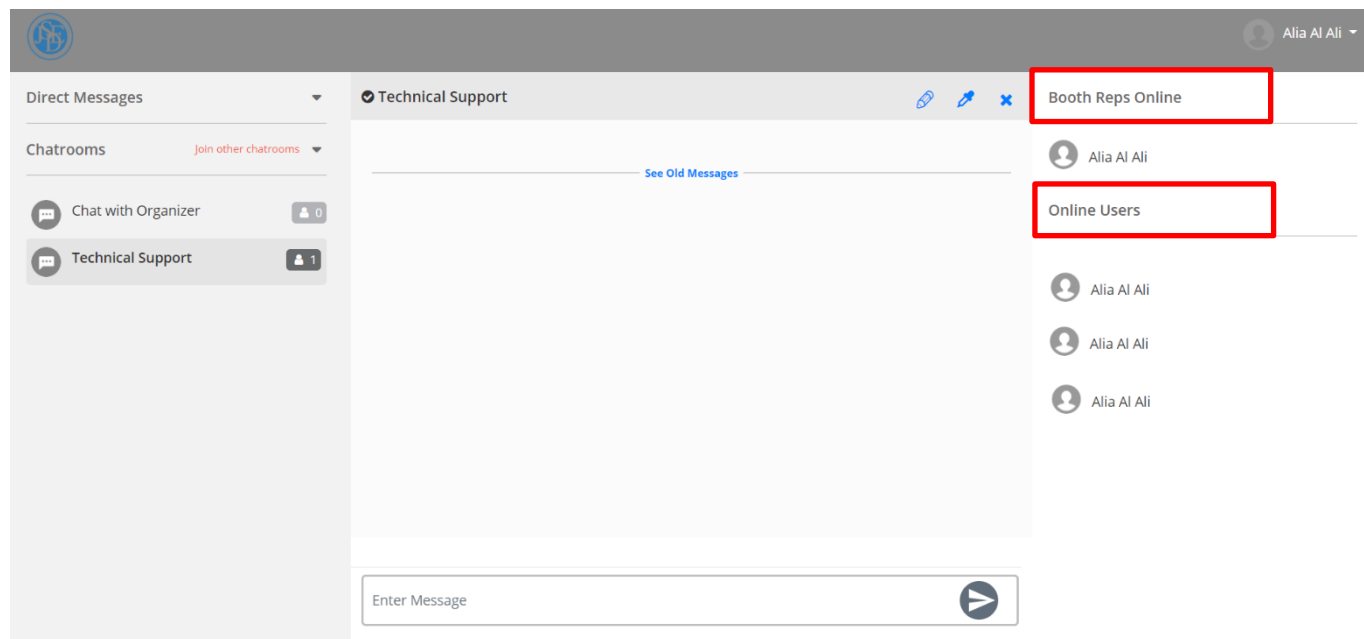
Alia Al Ali

Direct Messages

Chatrooms

Join other chatrooms

Chat with Organizer

0

Technical Support

1

Technical Support

See Old Messages

Enter Message

Booth Reps Online

Alia Al Ali

Online Users

Alia Al Ali

Alia Al Ali

Alia Al Ali